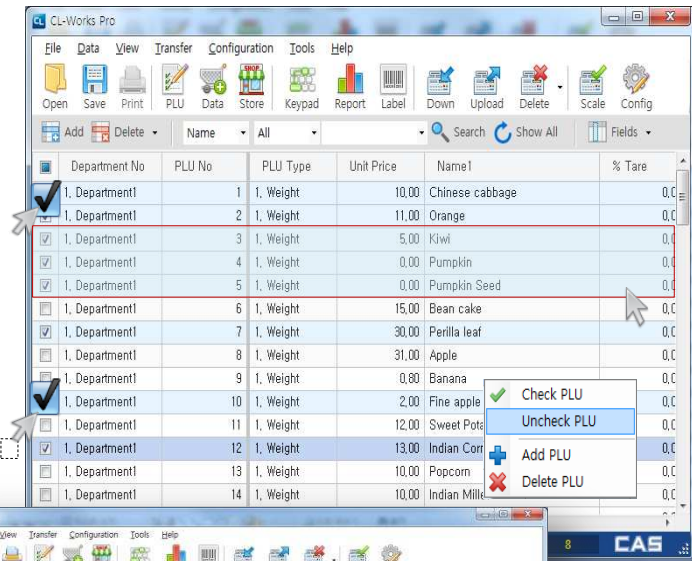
CL CL-Works Pro

File Data View Transfer Configuration Tools Help

Open Save Print PLU Data Store Keypad Report Label Down Upload Delete Scale Config

Add Delete Name All Search Show All Fields

| | Department No | PLU No | PLU Type | Unit Price | Name1 | % Tare |
|---|---|---|---|---|---|---|
| | 1, Department1 | 1 | 1, Weight | 10,00 | Chinese cabbage | 0,0 |
| | 1, Department1 | 2 | 1, Weight | 11,00 | Orange | 0,0 |
| | 1, Department1 | 3 | 1, Weight | 5,00 | Kiwi | 0,0 |
| | 1, Department1 | 4 | 1, Weight | 0,00 | Pumpkin | 0,0 |
| | 1, Department1 | 5 | 1, Weight | 0,00 | Pumpkin Seed | 0,0 |
| | 1, Department1 | 6 | 1, Weight | 15,00 | Bean cake | 0,0 |
| | 1, Department1 | 7 | 1, Weight | 30,00 | Perilla leaf | 0,0 |
| | 1, Department1 | 8 | 1, Weight | 31,00 | Apple | 0,0 |
| | 1, Department1 | 9 | 1, Weight | 0,80 | Banana | 0,0 |
| | 1, Department1 | 10 | 1, Weight | 2,00 | Fine apple | 0,0 |
| | 1, Department1 | 11 | 1, Weight | 12,00 | Sweet Pota | 0,0 |
| | 1, Department1 | 12 | 1, Weight | 13,00 | Indian Corn | 0,0 |
| | 1, Department1 | 13 | 1, Weight | 10,00 | Popcorn | 0,0 |
| | 1, Department1 | 14 | 1, Weight | 10,00 | Indian Mille | 0,0 |

Check PLU
Uncheck PLU
Add PLU
Delete PLU

View Transfer Configuration Tools Help

8 CAS